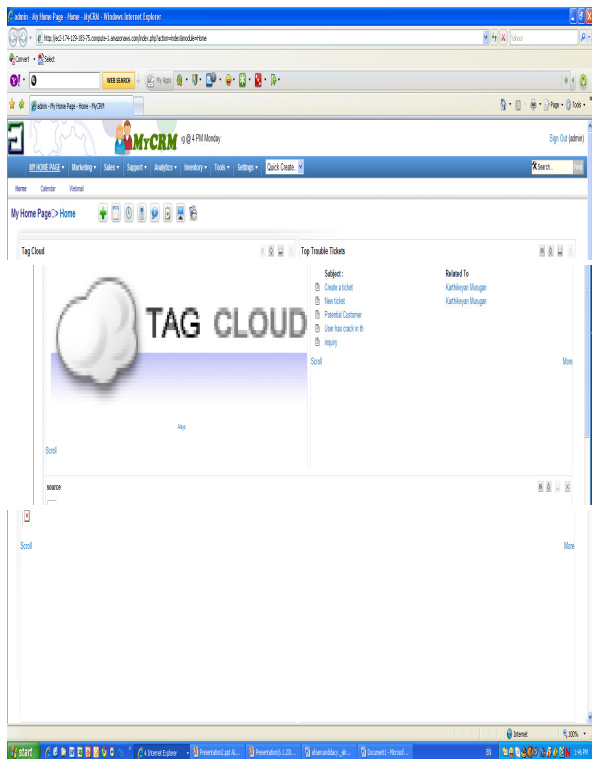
admin - My Home Page - Home - MyCRM - Windows Internet Explorer

http://ec2-174-129-183-75.compute-1.amazonaws.com/index.php?action=index&module=Home

Yahoo!

Convert · Select

WEB SEARCH

My Apps

admin - My Home Page - Home - MyCRM

Page · Tools ·

MyCRM @ 4 PM Monday

Sign Out (admin)

MY HOME PAGE · Marketing · Sales · Support · Analytics · Inventory · Tools · Settings · Quick Create

Search... Find

Home Calendar Webmail

My Home Page > Home

Tag Cloud

TAG CLOUD

Scroll

Top Trouble Tickets

| Subject : | Related To |
|---|---|
| Create a ticket | Karthikeyan Murugan |
| New ticket | Karthikeyan Murugan |
| Potential Customer | |
| User has crack in th | |
| inquiry | |

Scroll

More

source

Scroll

More

Internet

100%

start

4 Internet Explorer

Presentation2.ppt At...

Presentation5.1.20...

Document1 - Microsof...

EN

1:46 PM